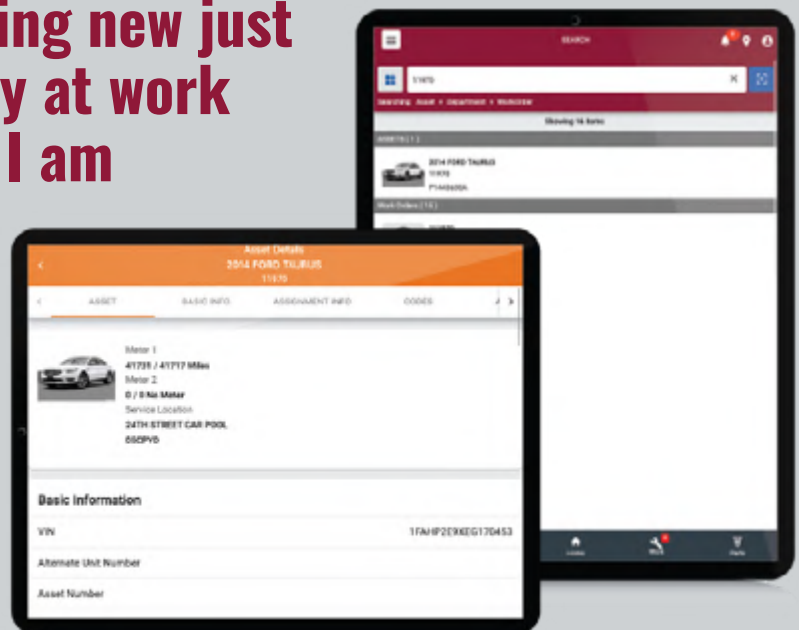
ing new just
y at work
I am

SEARCH

11470

Searching: Asset + Department + Workorder

Showing 16 items

ASSETS (1)

2014 FORD TAURUS
11470
P1440420A

Work Orders (15)

Asset Details
2014 FORD TAURUS
11470

ASSET | BASIC INFO | ASSIGNMENT INFO | CODES

Meter 1
41739 / 41717 Miles
Meter 2
0 / 0 No Meter
Service Location
24TH STREET CAR POOL
85DPVB

Basic Information

VIN 1FAHP2E8XEG170453

Alternate Unit Number

Asset Number

Home Work Parts